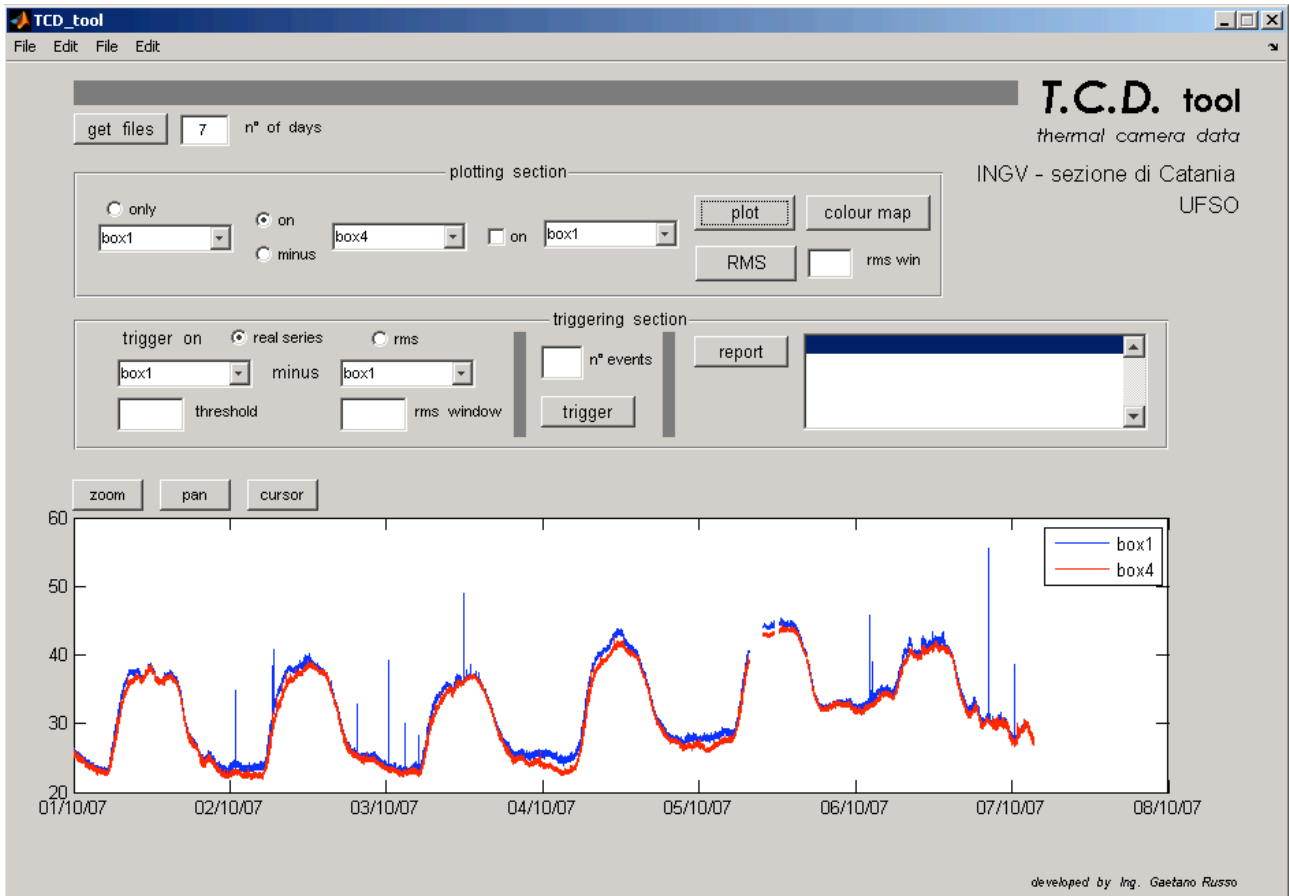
TCD_tool

File Edit File Edit

T.C.D. tool
thermal camera data

INGV - sezione di Catania
UFSO

get files 7 n° of days

plotting section

only
box1
on
minus
box4
on
box1
plot
colour map
RMS
rms win

triggering section

trigger on real series rms
box1 minus box1
threshold rms window
n° events
trigger
report

zoom pan cursor

60
50
40
30
20

box1
box4

01/10/07 02/10/07 03/10/07 04/10/07 05/10/07 06/10/07 07/10/07 08/10/07

developed by Ing. Gaetano Russo